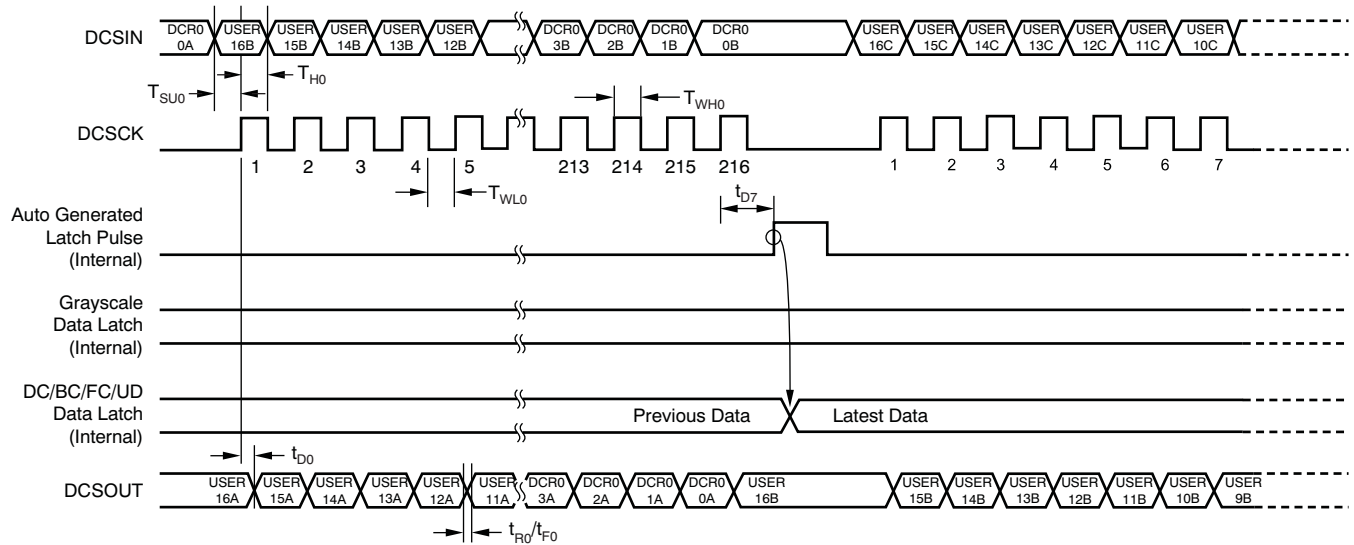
DCSIN

DCR0 0A | USER 16B | USER 15B | USER 14B | USER 13B | USER 12B | DCR0 3B | DCR0 2B | DCR0 1B | DCR0 0B | USER 16C | USER 15C | USER 14C | USER 13C | USER 12C | USER 11C | USER 10C

$T_{SU0}$

$T_{H0}$

$T_{WH0}$

DCSCK

1 2 3 4 5 213 214 215 216 1 2 3 4 5 6 7

$T_{WL0}$

$t_{D7}$

Auto Generated Latch Pulse (Internal)

Grayscale Data Latch (Internal)

DC/BC/FC/UD Data Latch (Internal)

Previous Data

Latest Data

$t_{D0}$

DCSOUT

USER 16A | USER 15A | USER 14A | USER 13A | USER 12A | USER 11A | DCR0 3A | DCR0 2A | DCR0 1A | DCR0 0A | USER 16B | USER 15B | USER 14B | USER 13B | USER 12B | USER 11B | USER 10B | USER 9B

$t_{R0}/t_{F0}$